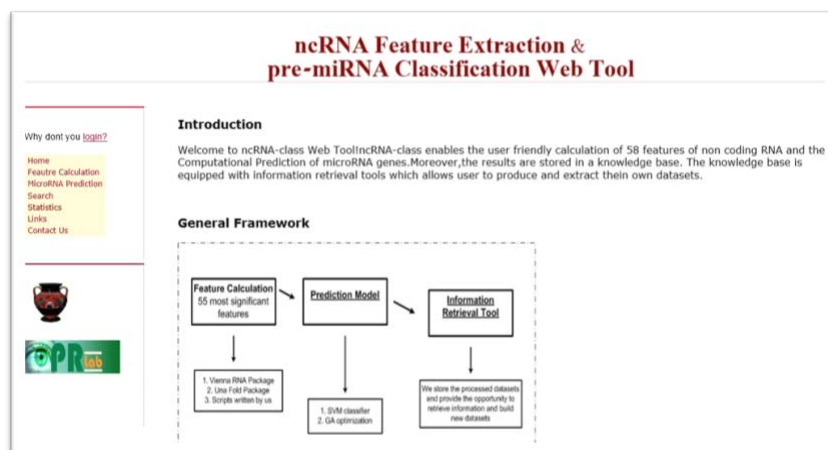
ncRNA Feature Extraction &
pre-miRNA Classification Web Tool

Why dont you login?

Home
Feautre Calculation
MicroRNA Prediction
Search
Statistics
Links
Contact Us

PR lab

Introduction

Welcome to ncRNA-class Web Tool!ncRNA-class enables the user friendly calculation of 58 features of non coding RNA and the Computational Prediction of microRNA genes.Moreover,the results are stored in a knowledge base. The knowledge base is equipped with information retrieval tools which allows user to produce and extract thein own datasets.

General Framework

Feature Calculation
55 most significant features

Prediction Model

Information Retrieval Tool

1. Vienna RNA Package
2. Una Fold Package
3. Scripts written by us

1. SVM classifier
2. GA optimization

We store the processed datasets and provide the opportunity to retrieve information and build new datasets